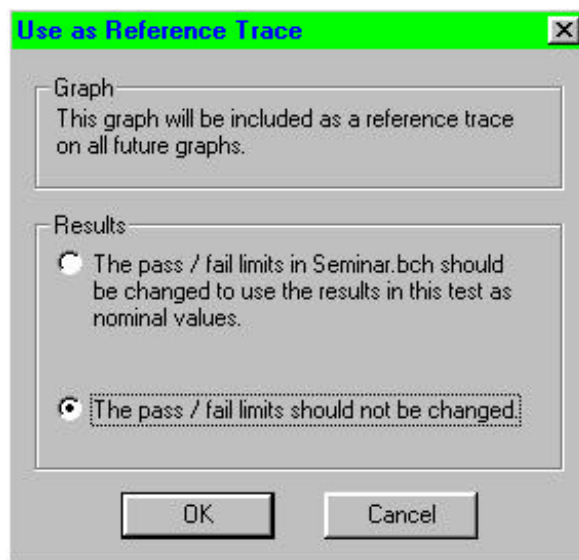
Use as Reference Trace

Graph
This graph will be included as a reference trace on all future graphs.

Results
The pass / fail limits in Seminar.bch should be changed to use the results in this test as nominal values.

The pass / fail limits should not be changed.

OK
Cancel